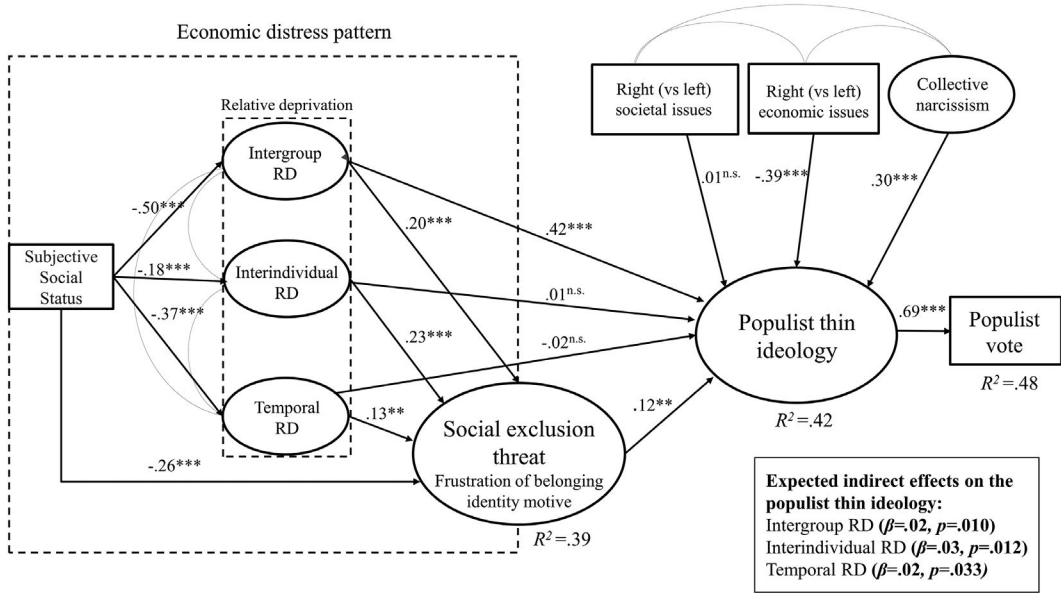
Economic distress pattern

Relative deprivation

Right (vs left) societal issues

Right (vs left) economic issues

Collective narcissism

Intergroup RD

Subjective Social Status

Interindividual RD

Temporal RD

-.50***

-.18***

-.37***

.20***

.42***

.01$^{n.s.}$

-.39***

.30***

.01$^{n.s.}$

.23***

-.02$^{n.s.}$

.13**

-.26***

.12**

.69***

Populist thin ideology

Populist vote

$R^2$=.48

$R^2$=.42

Social exclusion threat

Frustration of belonging identity motive

$R^2$=.39

**Expected indirect effects on the populist thin ideology:**
Intergroup RD **($\beta$=.02, $p$=.010)**
Interindividual RD **($\beta$=.03, $p$=.012)**
Temporal RD **($\beta$=.02, $p$=.033)**